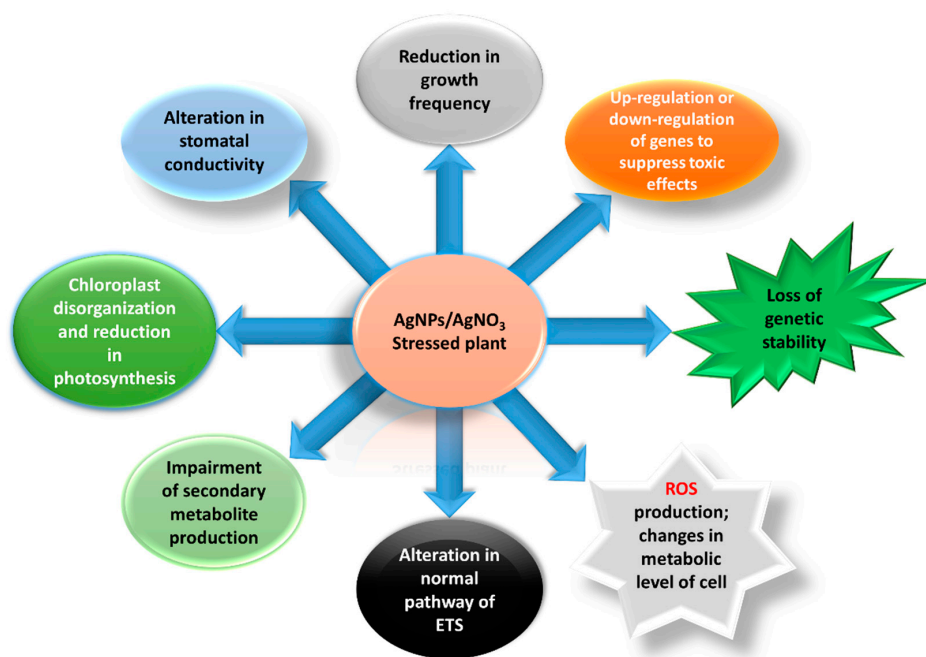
Reduction in growth frequency

Alteration in stomatal conductivity

Up-regulation or down-regulation of genes to suppress toxic effects

Chloroplast disorganization and reduction in photosynthesis

AgNPs/AgNO$_3$ Stressed plant

Loss of genetic stability

Impairment of secondary metabolite production

ROS production; changes in metabolic level of cell

Alteration in normal pathway of ETS